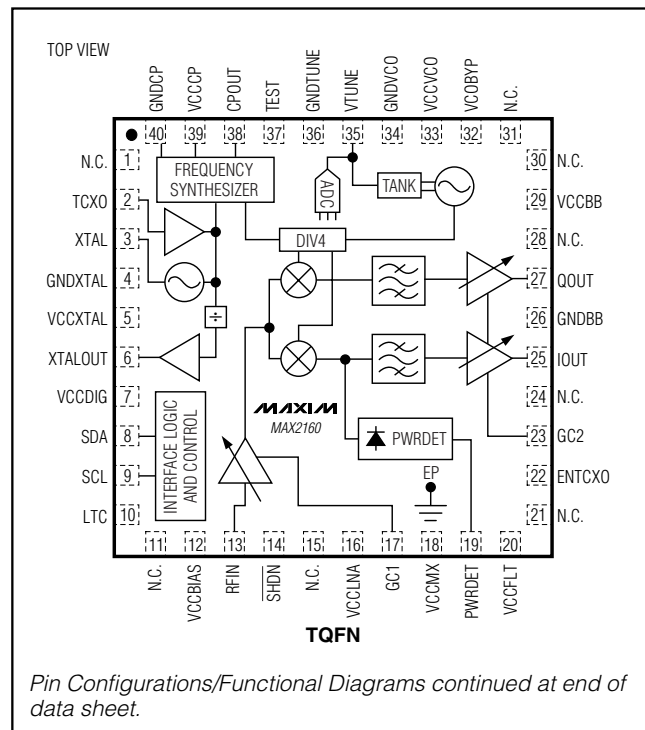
TOP VIEW

GNDCP 40
VCCCP 39
CPOUT 38
TEST 37
GNDTUNE 36
VTUNE 35
GNDVCO 34
VCCVCO 33
VCOBYP 32
N.C. 31

N.C. 1
TCXO 2
XTAL 3
GNDXTAL 4
VCCXTAL 5
XTALOUT 6
VCCDIG 7
SDA 8
SCL 9
LTC 10

30 N.C.
29 VCCBB
28 N.C.
27 QOUT
26 GNDBB
25 IOUT
24 N.C.
23 GC2
22 ENTCXO
21 N.C.

FREQUENCY SYNTHESIZER

ADC

TANK

DIV4

÷

INTERFACE LOGIC AND CONTROL

MAXIM

MAX2160

PWRDET

EP

11 N.C.
12 VCCBIAS
13 RFIN
14 $\overline{SHDN}$
15 N.C.
16 VCCLNA
17 GC1
18 VCCMX
19 PWRDET
20 VCCFLT

TQFN

Pin Configurations/Functional Diagrams continued at end of data sheet.